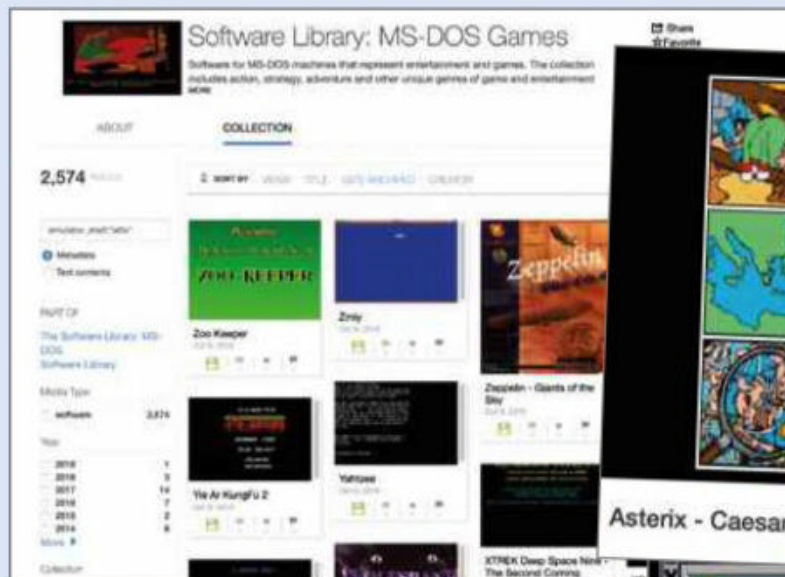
Software Library: MS-DOS Games

Software for MS-DOS machines that represent entertainment and games. The collection includes action, strategy, adventure and other unique genres of game and entertainment
MORE

Share
Favorite

ABOUT

COLLECTION

2,574 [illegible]

SORT BY VIEWS TITLE DATE ARCHIVED CREATOR

emulator_ext:"zeta"

Metadata
Text contents

PART OF
The Software Library: MS-DOS
Software Library

Media Type
software 2,574

Year
2018 1
2018 3
2017 14
2016 7
2015 2
2014 8
More

Collection

ZOO KEEPER
Zoo Keeper

Zrny

Zeppelin
Zeppelin - Giants of the Sky

Yie Ar KungFu 2

Yahtzee

XTREK Deep Space Nine - The Second Coming

Asterix - Caesar